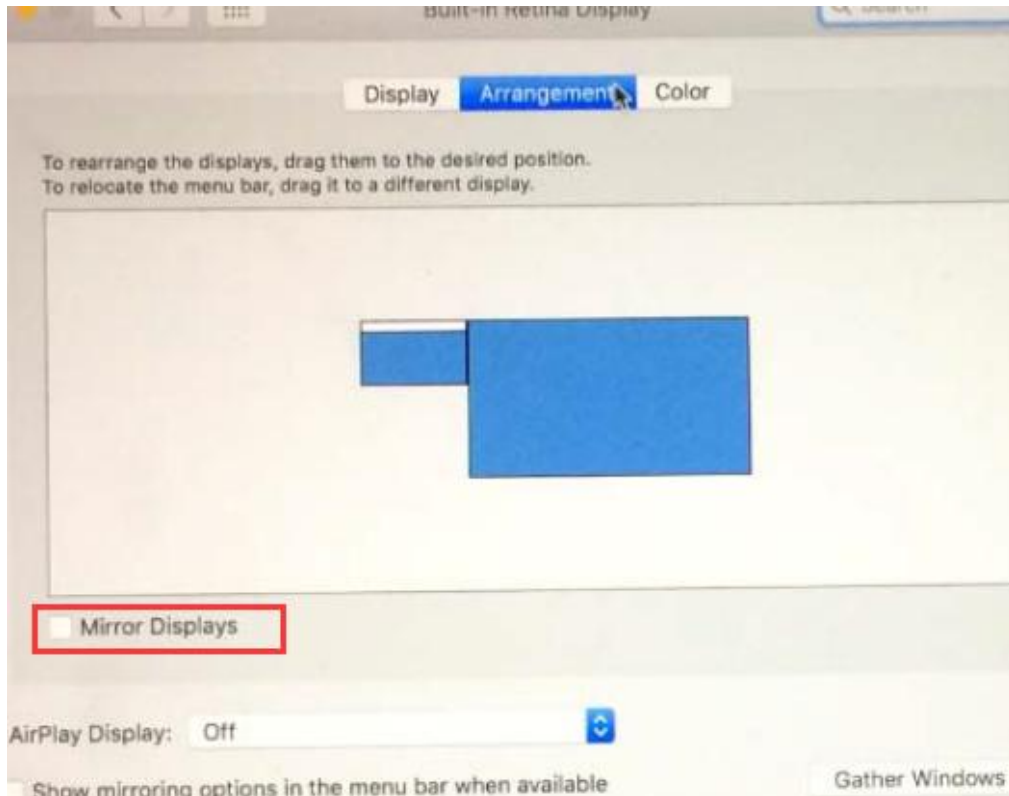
Built-in Retina Display

Search

Display Arrangement Color

To rearrange the displays, drag them to the desired position.
To relocate the menu bar, drag it to a different display.

Mirror Displays

AirPlay Display: Off

Show mirroring options in the menu bar when available

Gather Windows